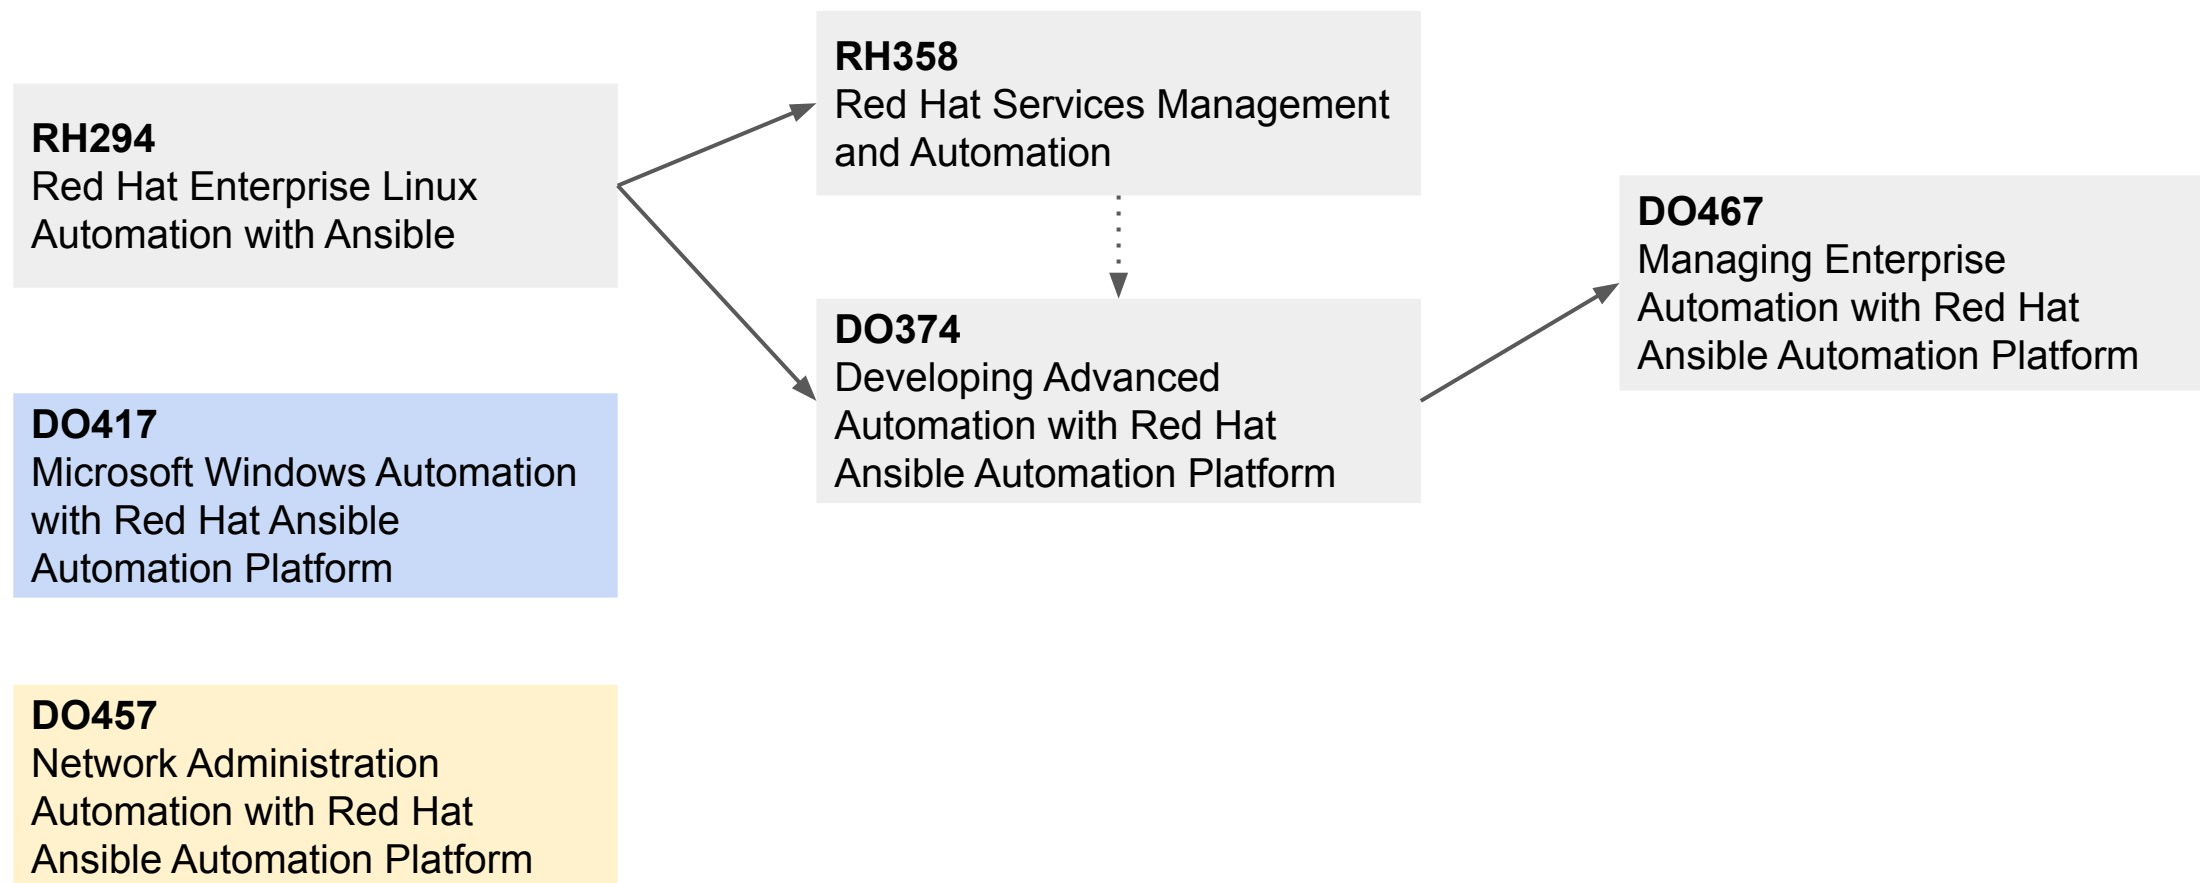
RH294
Red Hat Enterprise Linux Automation with Ansible

DO417
Microsoft Windows Automation with Red Hat Ansible Automation Platform

DO457
Network Administration Automation with Red Hat Ansible Automation Platform

RH358
Red Hat Services Management and Automation

DO374
Developing Advanced Automation with Red Hat Ansible Automation Platform

DO467
Managing Enterprise Automation with Red Hat Ansible Automation Platform